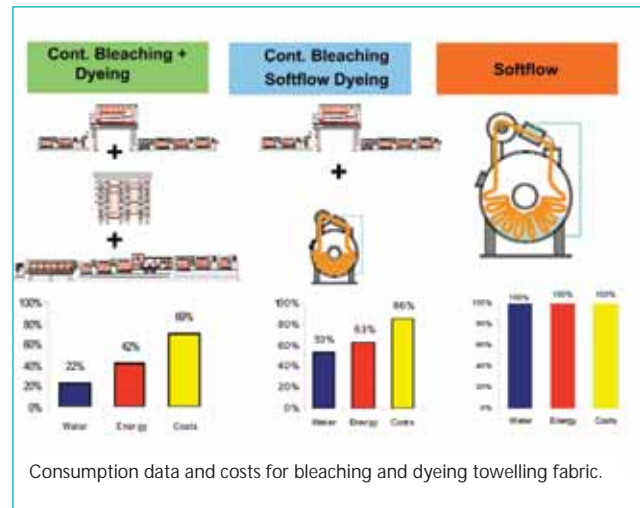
Cont. Bleaching + Dyeing

Cont. Bleaching Softflow Dyeing

Softflow

100%
80%
60%
40%
20%
0%
22%
42%
69%
Water
Energy
Costs

100%
80%
60%
40%
20%
0%
53%
63%
86%
Water
Energy
Costs

100%
80%
60%
40%
20%
0%
100%
100%
100%
Water
Energy
Costs

Consumption data and costs for bleaching and dyeing towelling fabric.